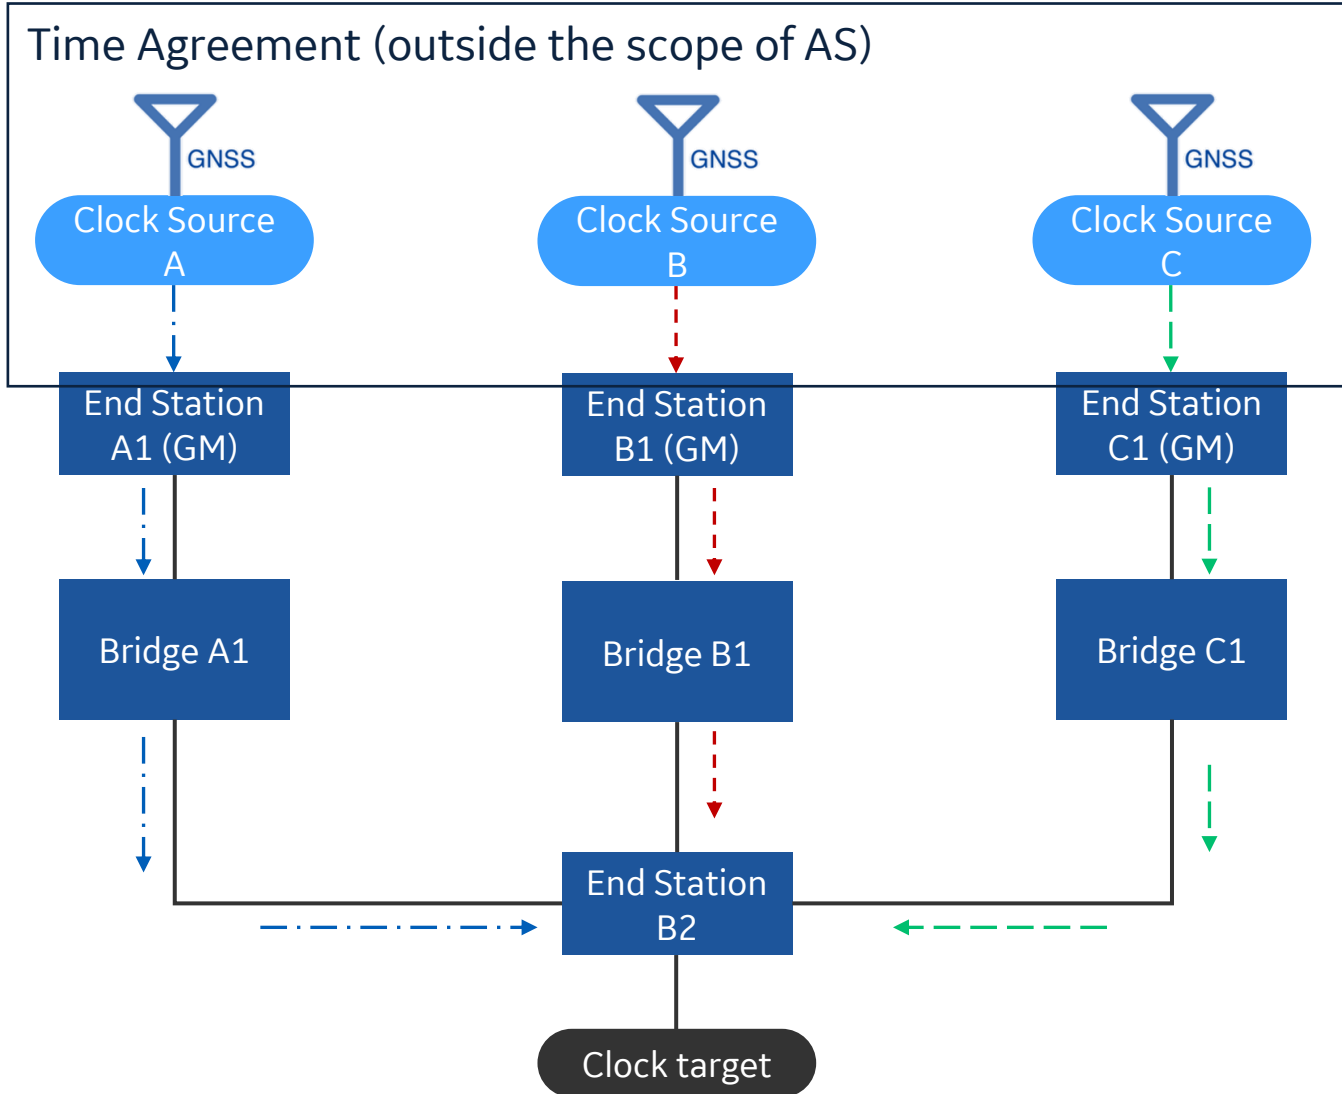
Time Agreement (outside the scope of AS)

GNSS
Clock Source A

GNSS
Clock Source B

GNSS
Clock Source C

End Station A1 (GM)

End Station B1 (GM)

End Station C1 (GM)

Bridge A1

Bridge B1

Bridge C1

End Station B2

Clock target